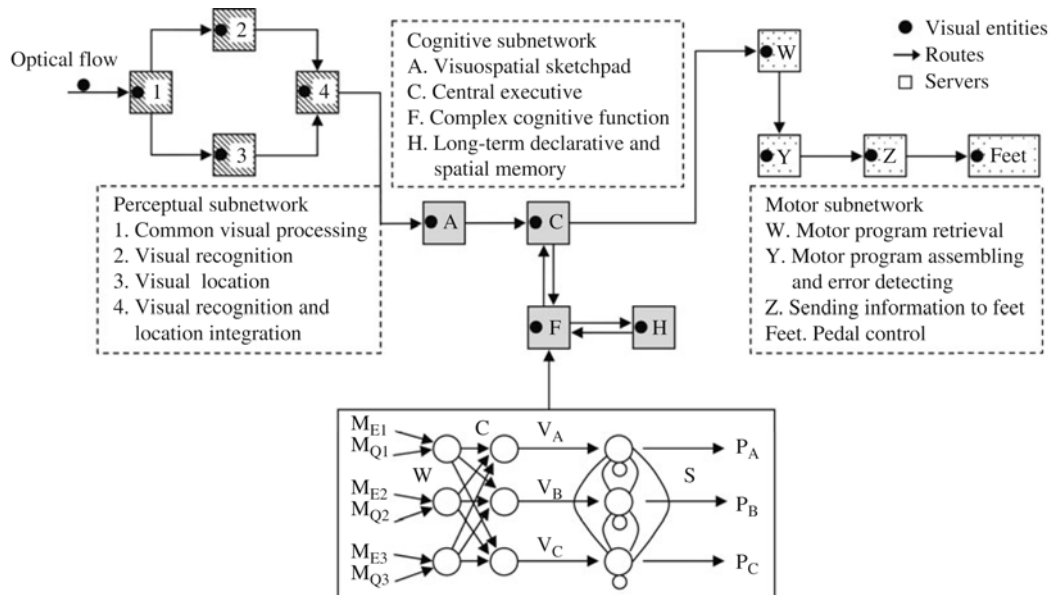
Optical flow

1

2

3

4

Cognitive subnetwork
A. Visuospatial sketchpad
C. Central executive
F. Complex cognitive function
H. Long-term declarative and spatial memory

Visual entities
Routes
Servers

W

Y

Z

Feet

Perceptual subnetwork
1. Common visual processing
2. Visual recognition
3. Visual location
4. Visual recognition and location integration

A

C

F

H

Motor subnetwork
W. Motor program retrieval
Y. Motor program assembling and error detecting
Z. Sending information to feet
Feet. Pedal control

$M_{E1}$
$M_{Q1}$
$M_{E2}$
$M_{Q2}$
$M_{E3}$
$M_{Q3}$
W
C
$V_A$
$V_B$
$V_C$
S
$P_A$
$P_B$
$P_C$